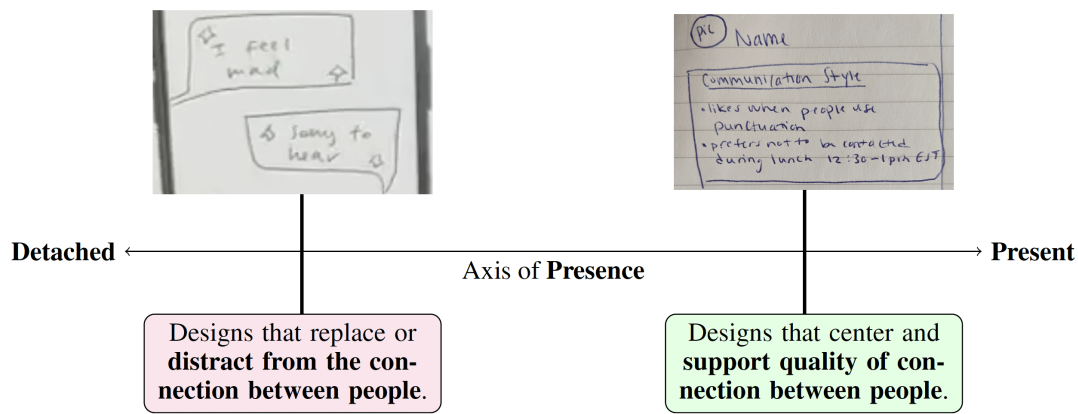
I feel mad

Sorry to hear

pic Name

Communication Style

• likes when people use punctuation
• prefers not to be contacted during lunch 12:30-1pm EST

Detached

Axis of **Presence**

Present

Designs that replace or **distract from the connection between people**.

Designs that center and **support quality of connection between people**.